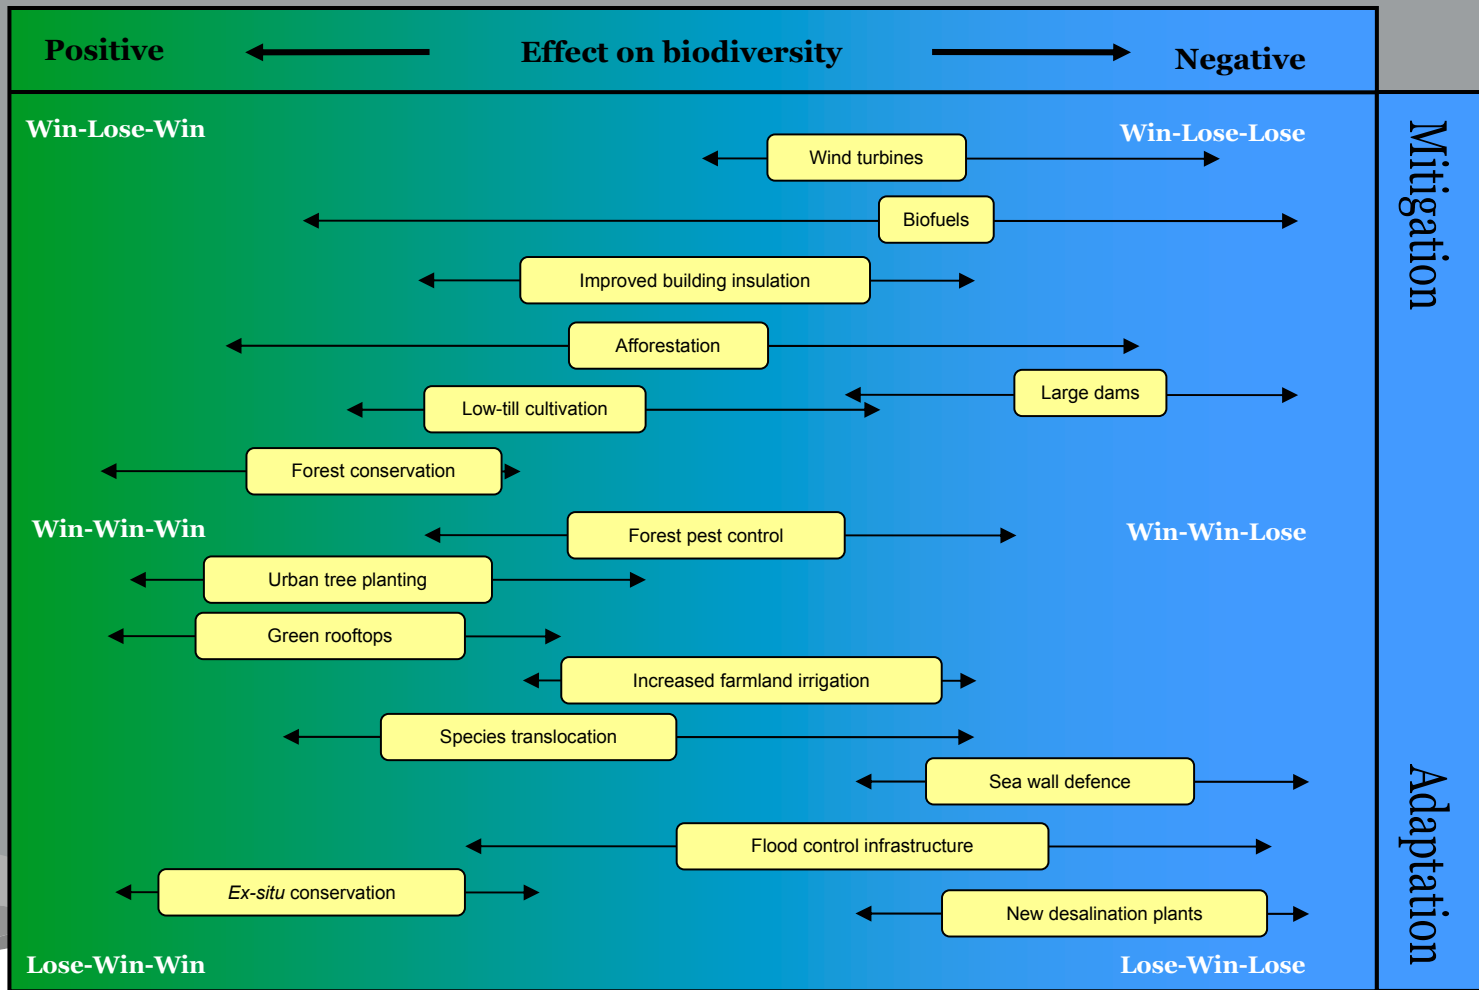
Positive

Effect on biodiversity

Negative

Win-Lose-Win

Win-Lose-Lose

Mitigation

Wind turbines

Biofuels

Improved building insulation

Afforestation

Large dams

Low-till cultivation

Forest conservation

Win-Win-Win

Forest pest control

Win-Win-Lose

Urban tree planting

Green rooftops

Increased farmland irrigation

Species translocation

Sea wall defence

Adaptation

Flood control infrastructure

Ex-situ conservation

New desalination plants

Lose-Win-Win

Lose-Win-Lose